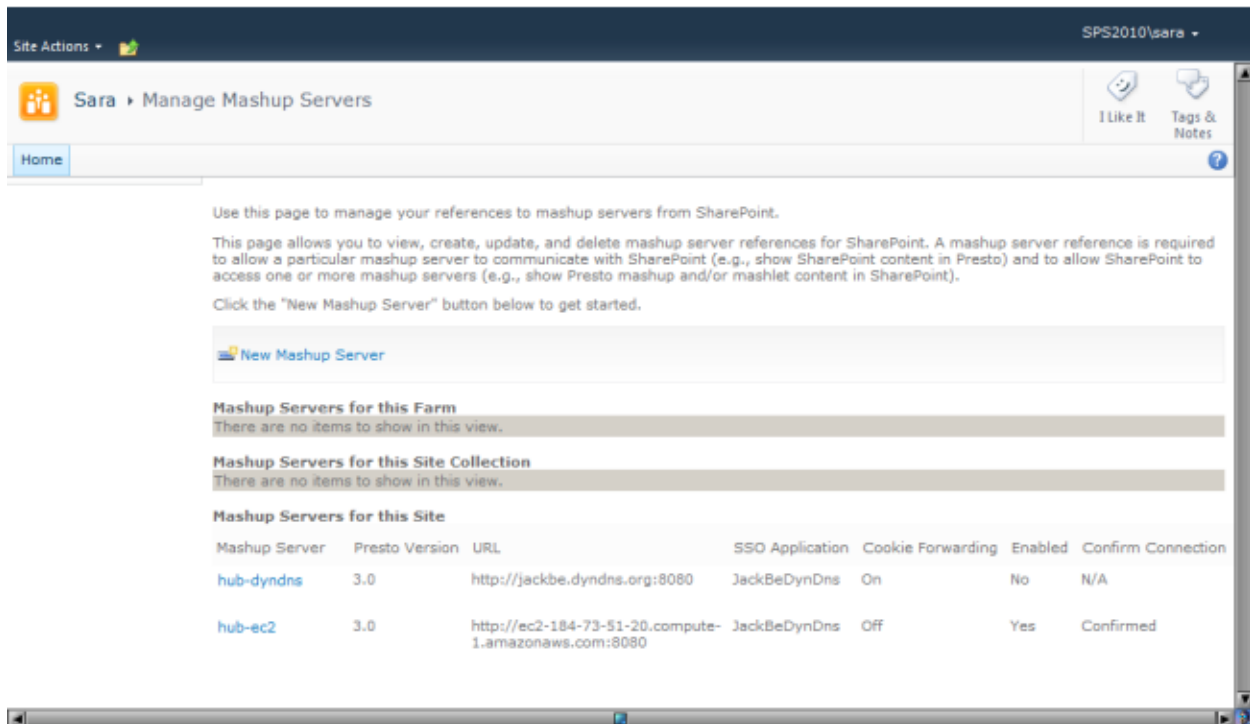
Site Actions ▾

SPS2010\sara ▾

Sara ▸ Manage Mashup Servers

I Like It

Tags & Notes

Home

Use this page to manage your references to mashup servers from SharePoint.

This page allows you to view, create, update, and delete mashup server references for SharePoint. A mashup server reference is required to allow a particular mashup server to communicate with SharePoint (e.g., show SharePoint content in Presto) and to allow SharePoint to access one or more mashup servers (e.g., show Presto mashup and/or mashlet content in SharePoint).

Click the "New Mashup Server" button below to get started.

New Mashup Server

Mashup Servers for this Farm

There are no items to show in this view.

Mashup Servers for this Site Collection

There are no items to show in this view.

Mashup Servers for this Site

| Mashup Server | Presto Version | URL | SSO Application | Cookie Forwarding | Enabled | Confirm Connection |
|---|---|---|---|---|---|---|
| hub-dyndns | 3.0 | http://jackbe.dyndns.org:8080 | JackBeDynDns | On | No | N/A |
| hub-ec2 | 3.0 | http://ec2-184-73-51-20.compute-1.amazonaws.com:8080 | JackBeDynDns | Off | Yes | Confirmed |